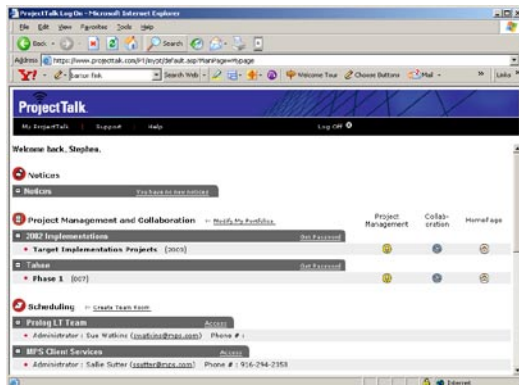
ProjectTalk Log On - Microsoft Internet Explorer

File Edit View Favorites Tools Help

Back Search Favorites

Address https://www.projecttalk.com/PT/mypt/default.asp?ManPage=Mypage

Y! Search Web Welcome Tour Choose Buttons Mail Links

ProjectTalk

My ProjectTalk Support Help Log Off

Welcome back, Stephen.

Notices

Notices You have no new notices

Project Management and Collaboration ← Modify My Portfolios

Project Management

Collaboration

HomePage

2002 Implementations Get Password

Target Implementation Projects (2003)

Tahoe Get Password

Phase 1 (007)

Scheduling ← Create Team Form

Prolog LT Team Access

Administrator : Sue Watkins (swatkins@mps.com) Phone # :

MPS Client Services Access

Administrator : Sallie Sutter (ssutter@mps.com) Phone # : 916-294-2358

Internet